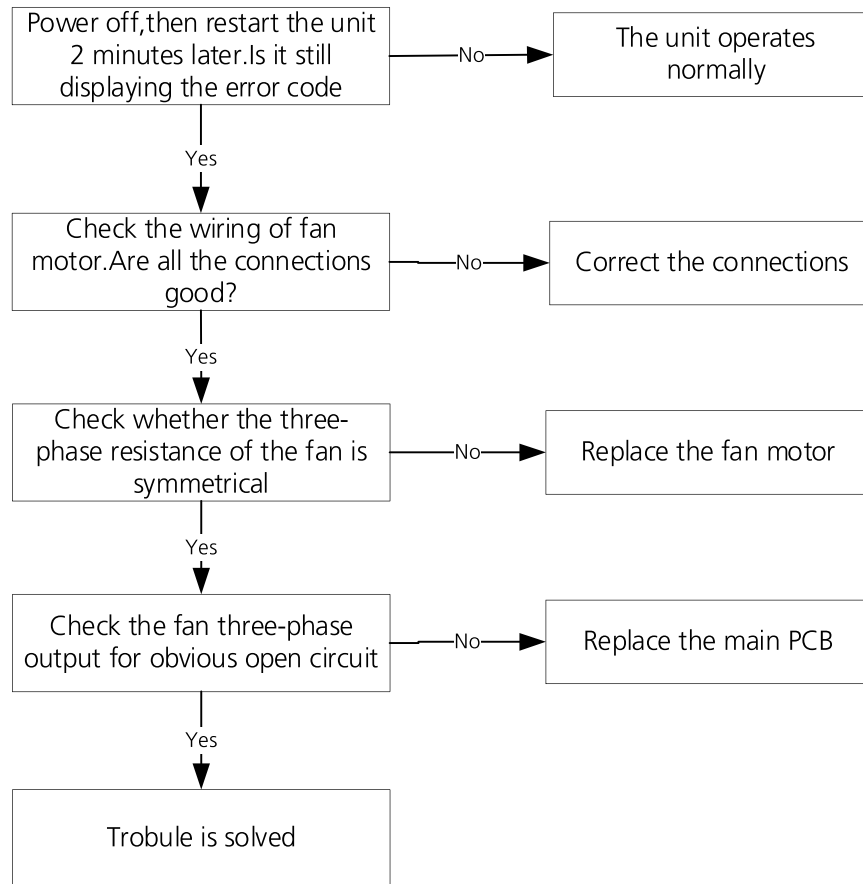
Power off,then restart the unit 2 minutes later.Is it still displaying the error code

No

The unit operates normally

Yes

Check the wiring of fan motor.Are all the connections good?

No

Correct the connections

Yes

Check whether the three-phase resistance of the fan is symmetrical

No

Replace the fan motor

Yes

Check the fan three-phase output for obvious open circuit

No

Replace the main PCB

Yes

Trobule is solved